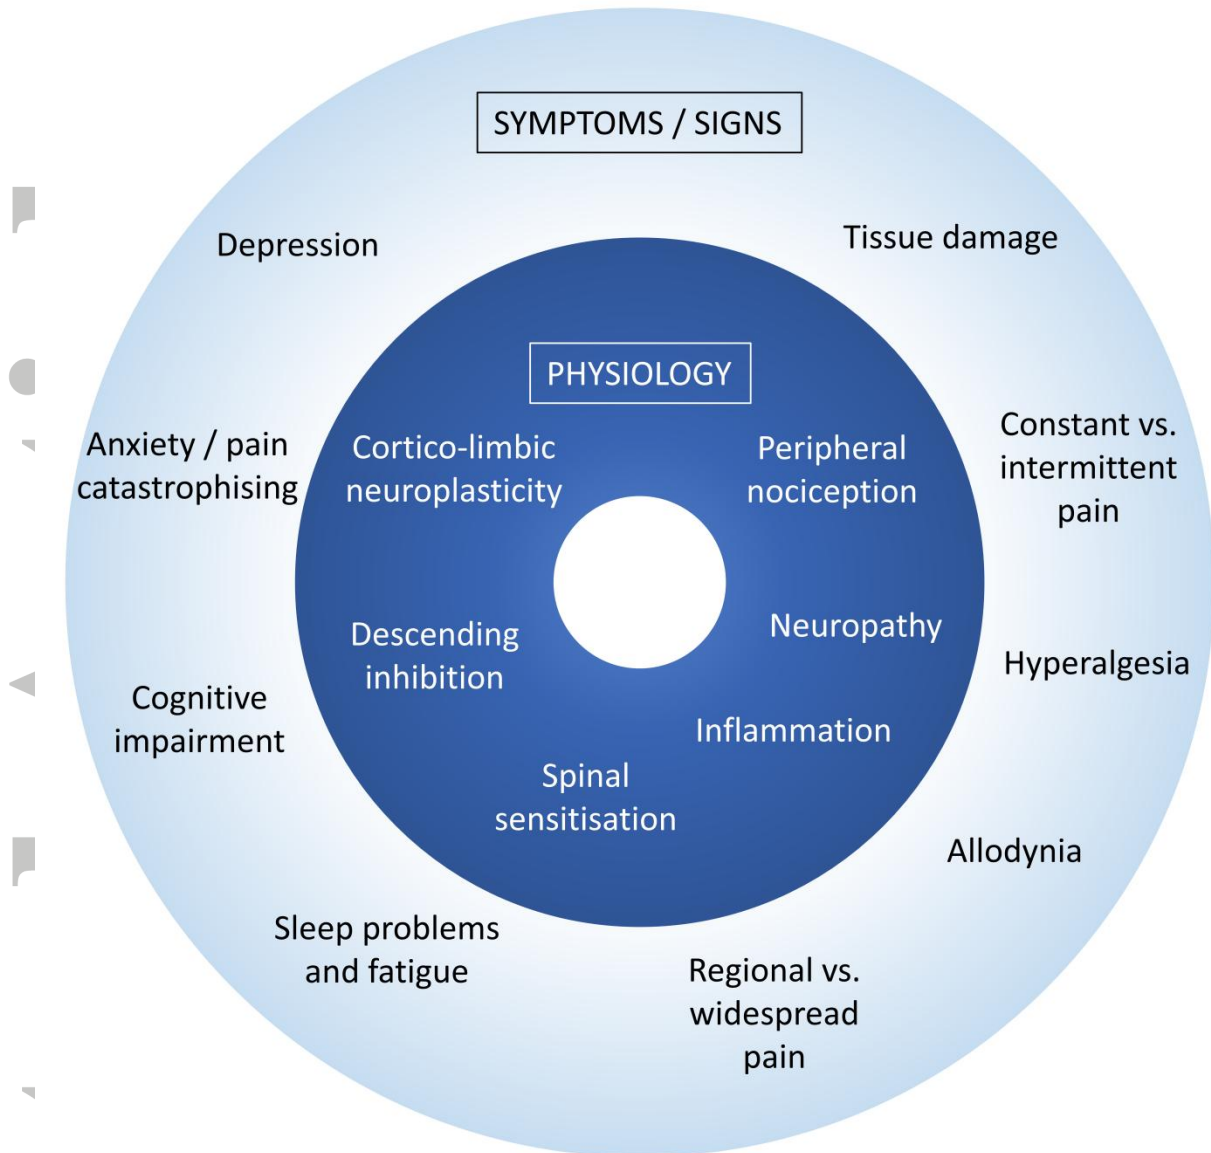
SYMPTOMS / SIGNS

Depression

Tissue damage

PHYSIOLOGY

Anxiety / pain catastrophising

Cortico-limbic neuroplasticity

Peripheral nociception

Constant vs. intermittent pain

Descending inhibition

Neuropathy

Hyperalgesia

Cognitive impairment

Inflammation

Spinal sensitisation

Allodynia

Sleep problems and fatigue

Regional vs. widespread pain